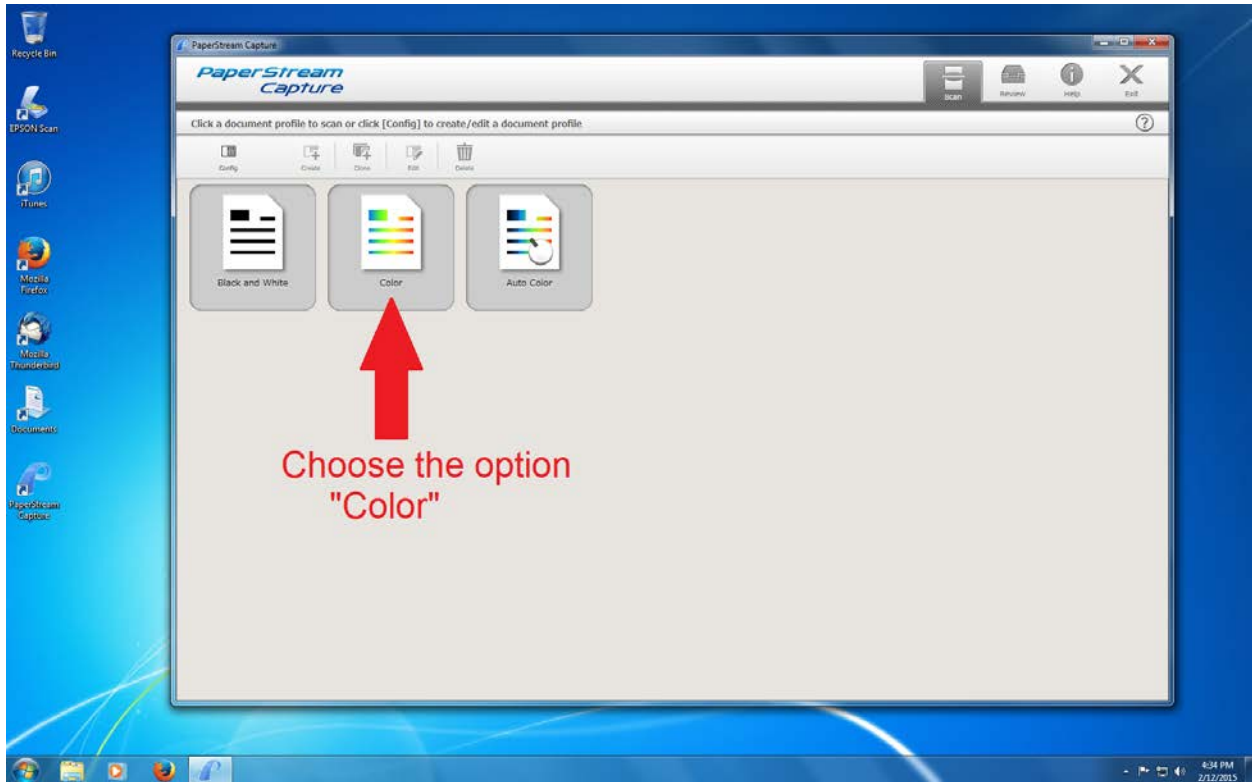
Recycle Bin

EPSON Scan

iTunes

Mozilla Firefox

Mozilla Thunderbird

Documents

PaperStream Capture

PaperStream Capture

PaperStream Capture

Scan Review Help Exit

Click a document profile to scan or click [Config] to create/edit a document profile

Config Create Clone Edit Delete

Black and White

Color

Auto Color

Choose the option "Color"

4:34 PM
2/12/2015